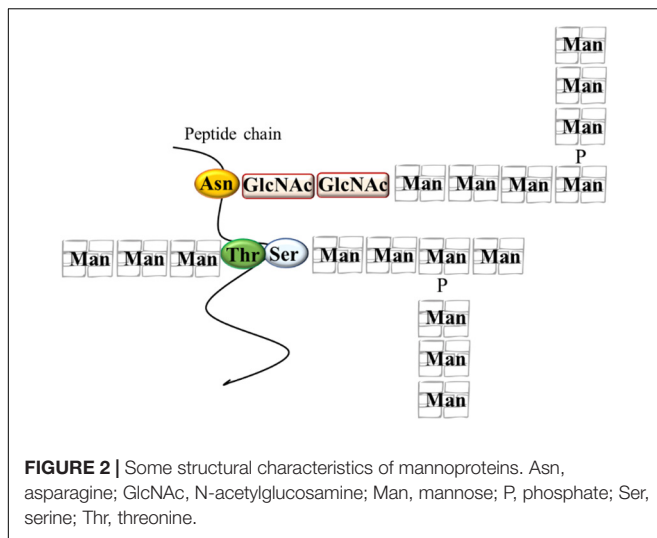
Man

Man

Man

P

Peptide chain

Asn GlcNAc GlcNAc Man Man Man Man

Man Man Man Thr Ser Man Man Man Man

P

Man

Man

Man

**FIGURE 2 |** Some structural characteristics of mannoproteins. Asn, asparagine; GlcNAc, N-acetylglucosamine; Man, mannose; P, phosphate; Ser, serine; Thr, threonine.